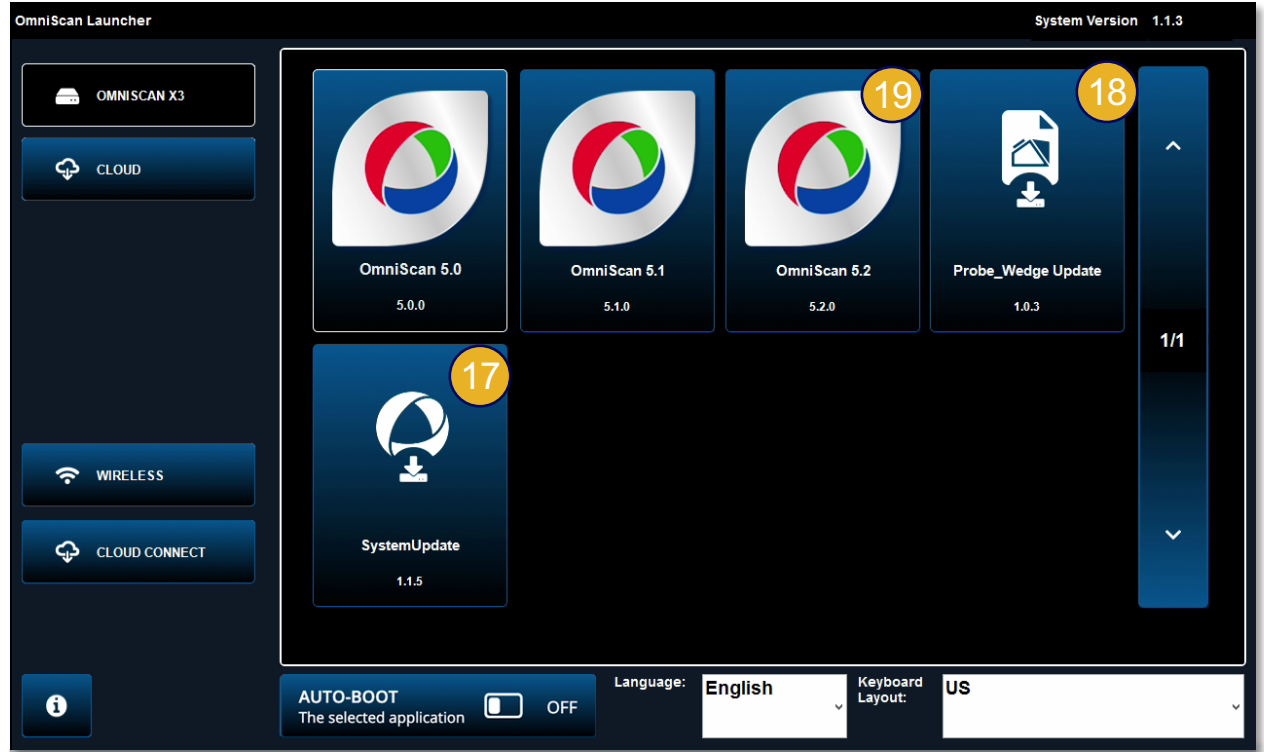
OmniScan Launcher

System Version 1.1.3

OMNISCAN X3

CLOUD

OmniScan 5.0

5.0.0

OmniScan 5.1

5.1.0

19

OmniScan 5.2

5.2.0

18

Probe_Wedge Update

1.0.3

1/1

17

SystemUpdate

1.1.5

WIRELESS

CLOUD CONNECT

AUTO-BOOT
The selected application

OFF

Language:

English

Keyboard Layout:

US